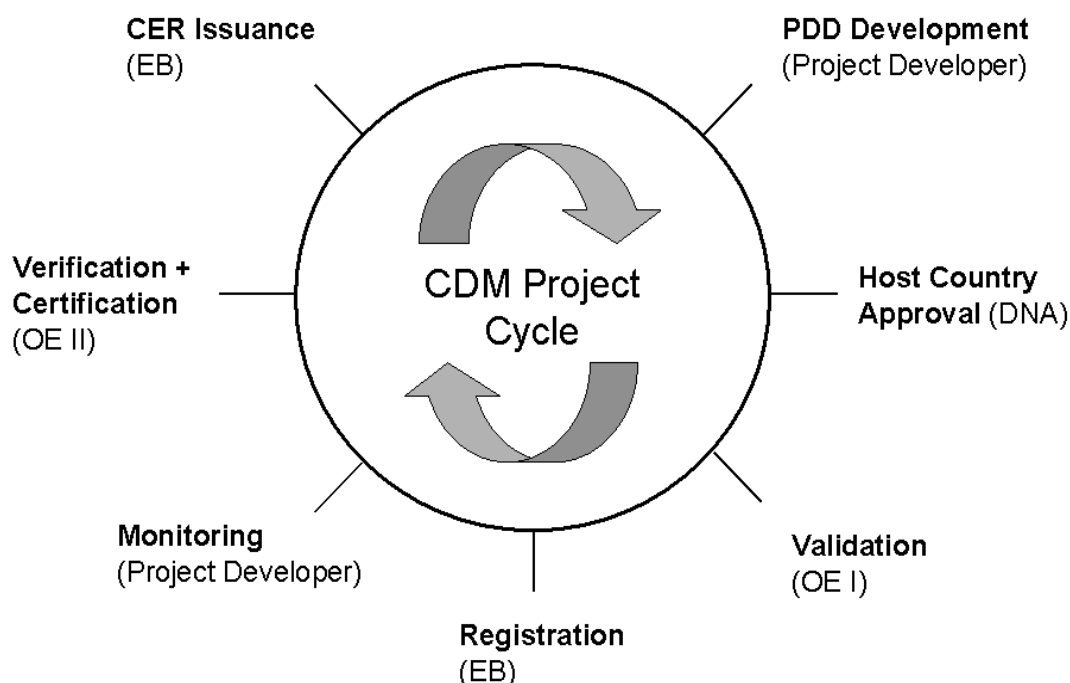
CER Issuance
(EB)

PDD Development
(Project Developer)

CDM Project Cycle

Verification + Certification
(OE II)

Host Country Approval (DNA)

Monitoring
(Project Developer)

Validation
(OE I)

Registration
(EB)